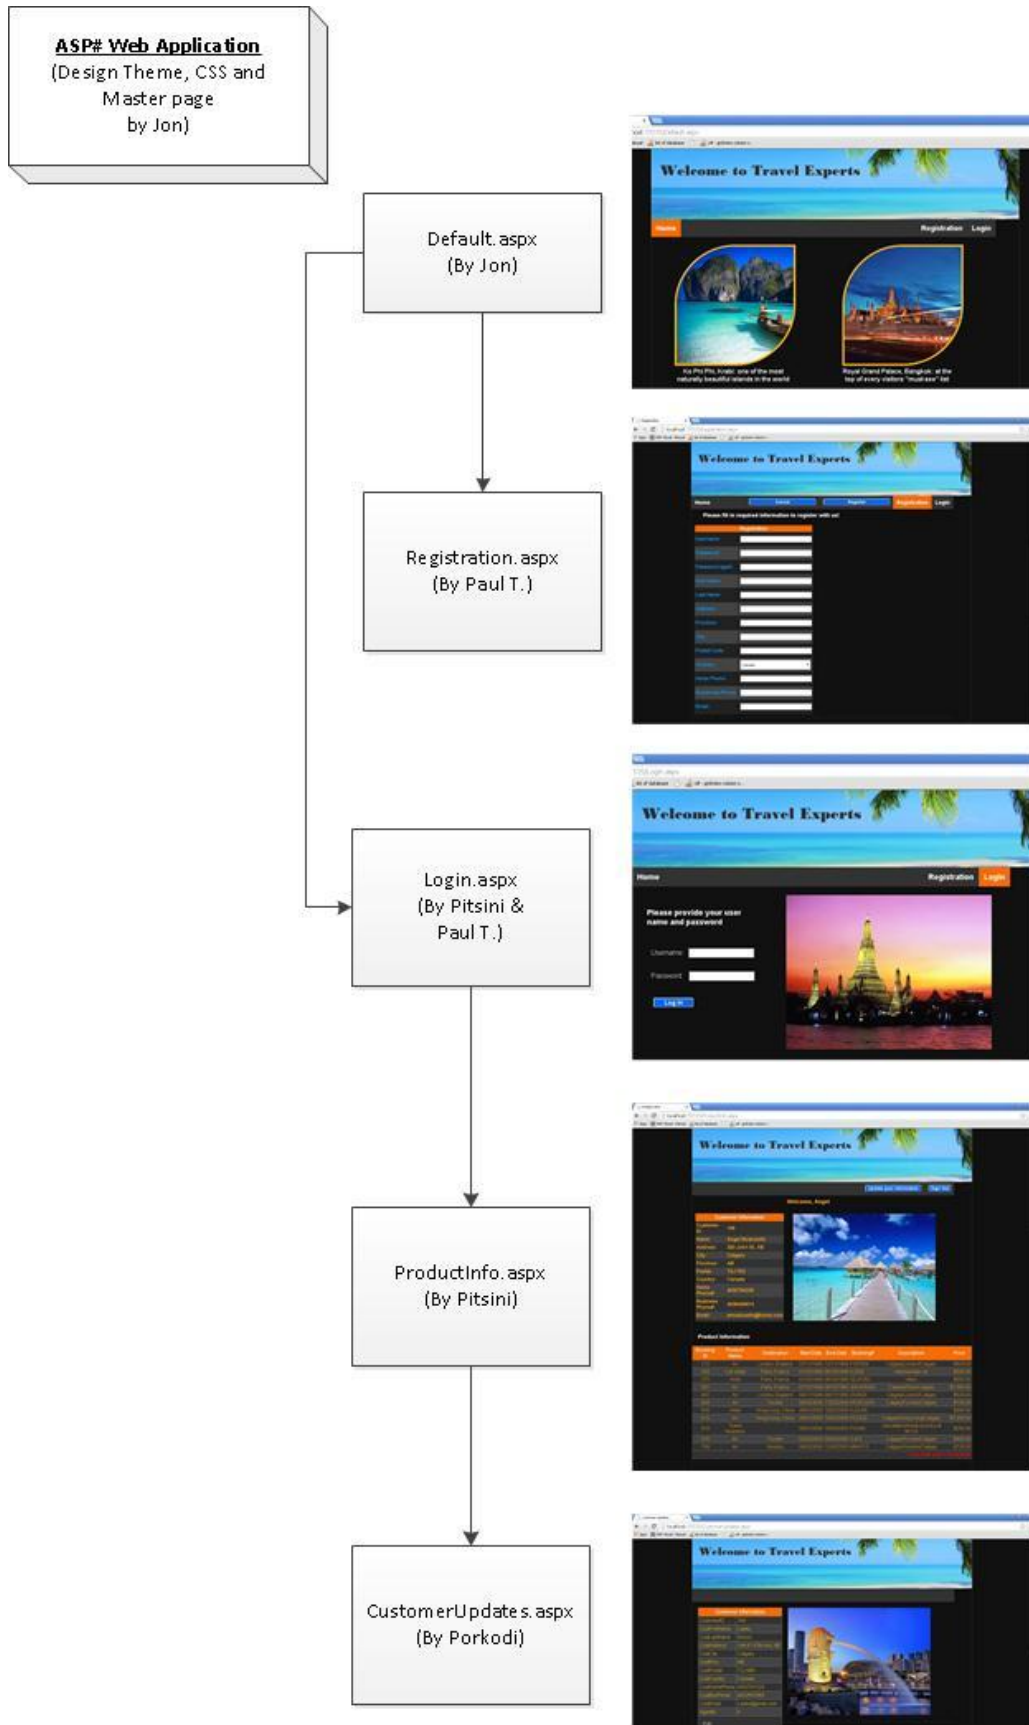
ASP# Web Application
(Design Theme, CSS and Master page by Jon)

Default.aspx
(By Jon)

Welcome to Travel Experts

Home

Registration Login

Koh Phi Phi, Krabi: one of the most naturally beautiful islands in the world

Royal Grand Palace, Bangkok: at the top of every visitors "must-see" list

Registration.aspx
(By Paul T.)

Welcome to Travel Experts

Home

Registration Login

Please fill in required information to register with us!

Registration

Login.aspx
(By Pitsini & Paul T.)

Welcome to Travel Experts

Home

Registration Login

Please provide your user name and password

Username

Password

Log In

ProductInfo.aspx
(By Pitsini)

Welcome to Travel Experts

Welcome, Angel

Customer Information

Product Information

CustomerUpdates.aspx
(By Porkodi)

Welcome to Travel Experts

Customer Information